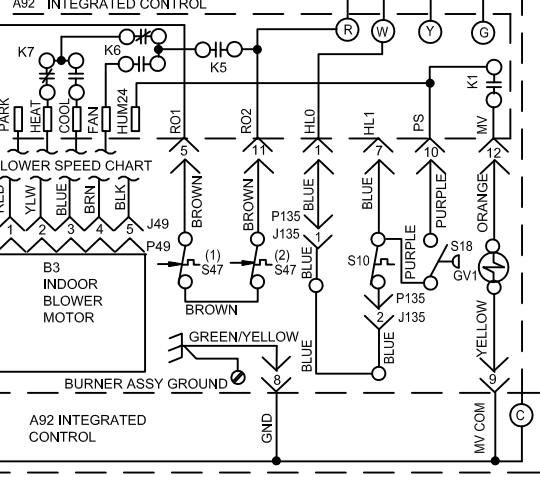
A92 INTEGRATED CONTROL

R W Y G

K7 K6 K5 K1

PARK HEAT COOL FAN HUM24

RO1 RO2 HL0 HL1 PS MV

LOWER SPEED CHART

RED YLW BLUE BRN BLK

1 2 3 4 5 J49 P49

5 11 1 7 10 12

BROWN BROWN BLUE BLUE PURPLE ORANGE

P135 J135

1

(1) S47 (2) S47

BROWN

B3 INDOOR BLOWER MOTOR

BLUE

S10 PURPLE S18

GV1

P135

2 J135

BLUE

YELLOW

GREEN/YELLOW

BLUE

BURNER ASSY GROUND

8 9

A92 INTEGRATED CONTROL

GND MV COM

C